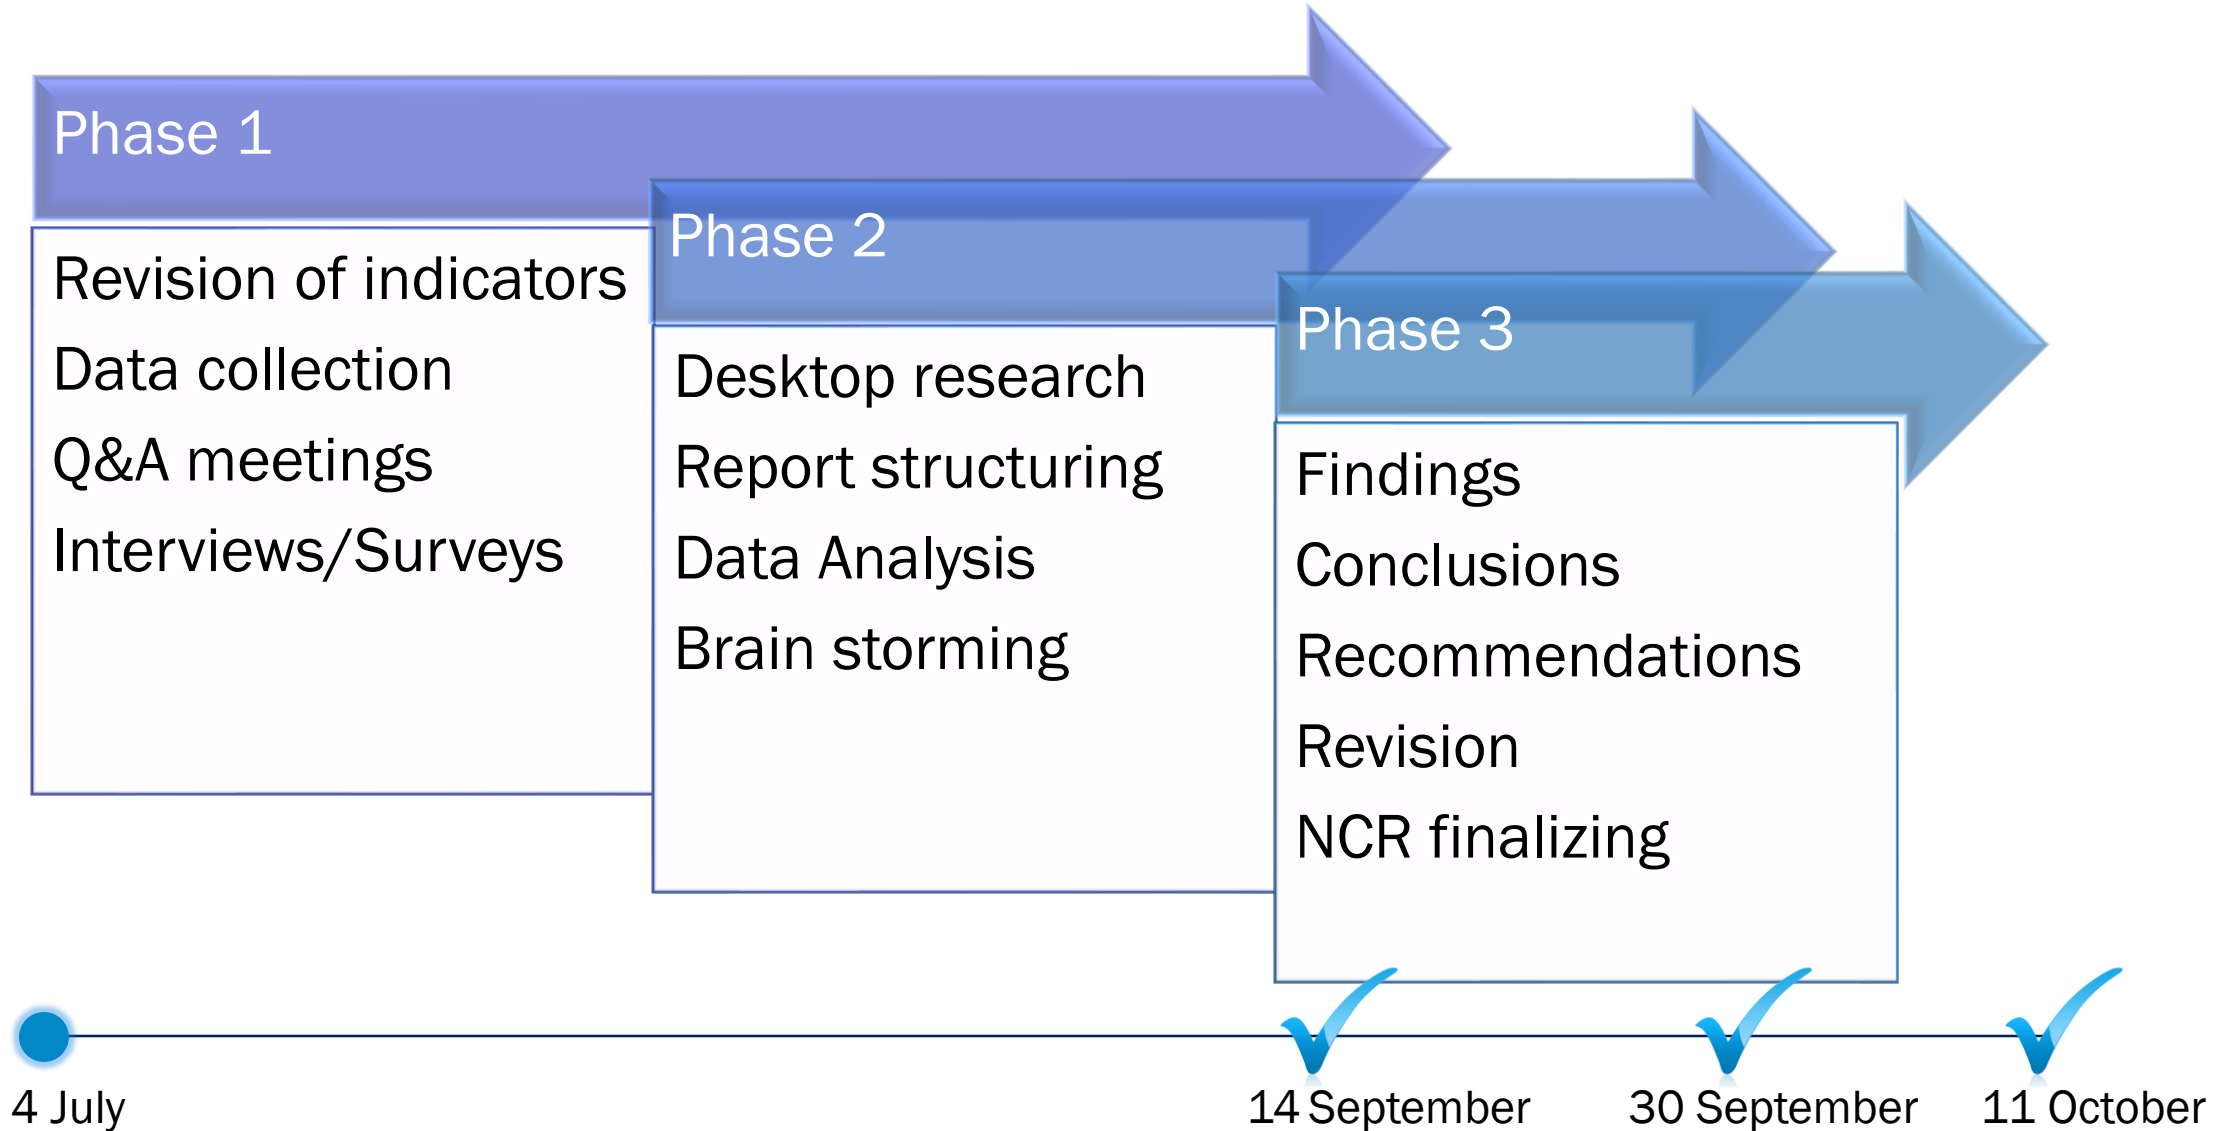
Phase 1

Revision of indicators
Data collection
Q&A meetings
Interviews/Surveys

Phase 2

Desktop research
Report structuring
Data Analysis
Brain storming

Phase 3

Findings
Conclusions
Recommendations
Revision
NCR finalizing

4 July

14 September

30 September

11 October